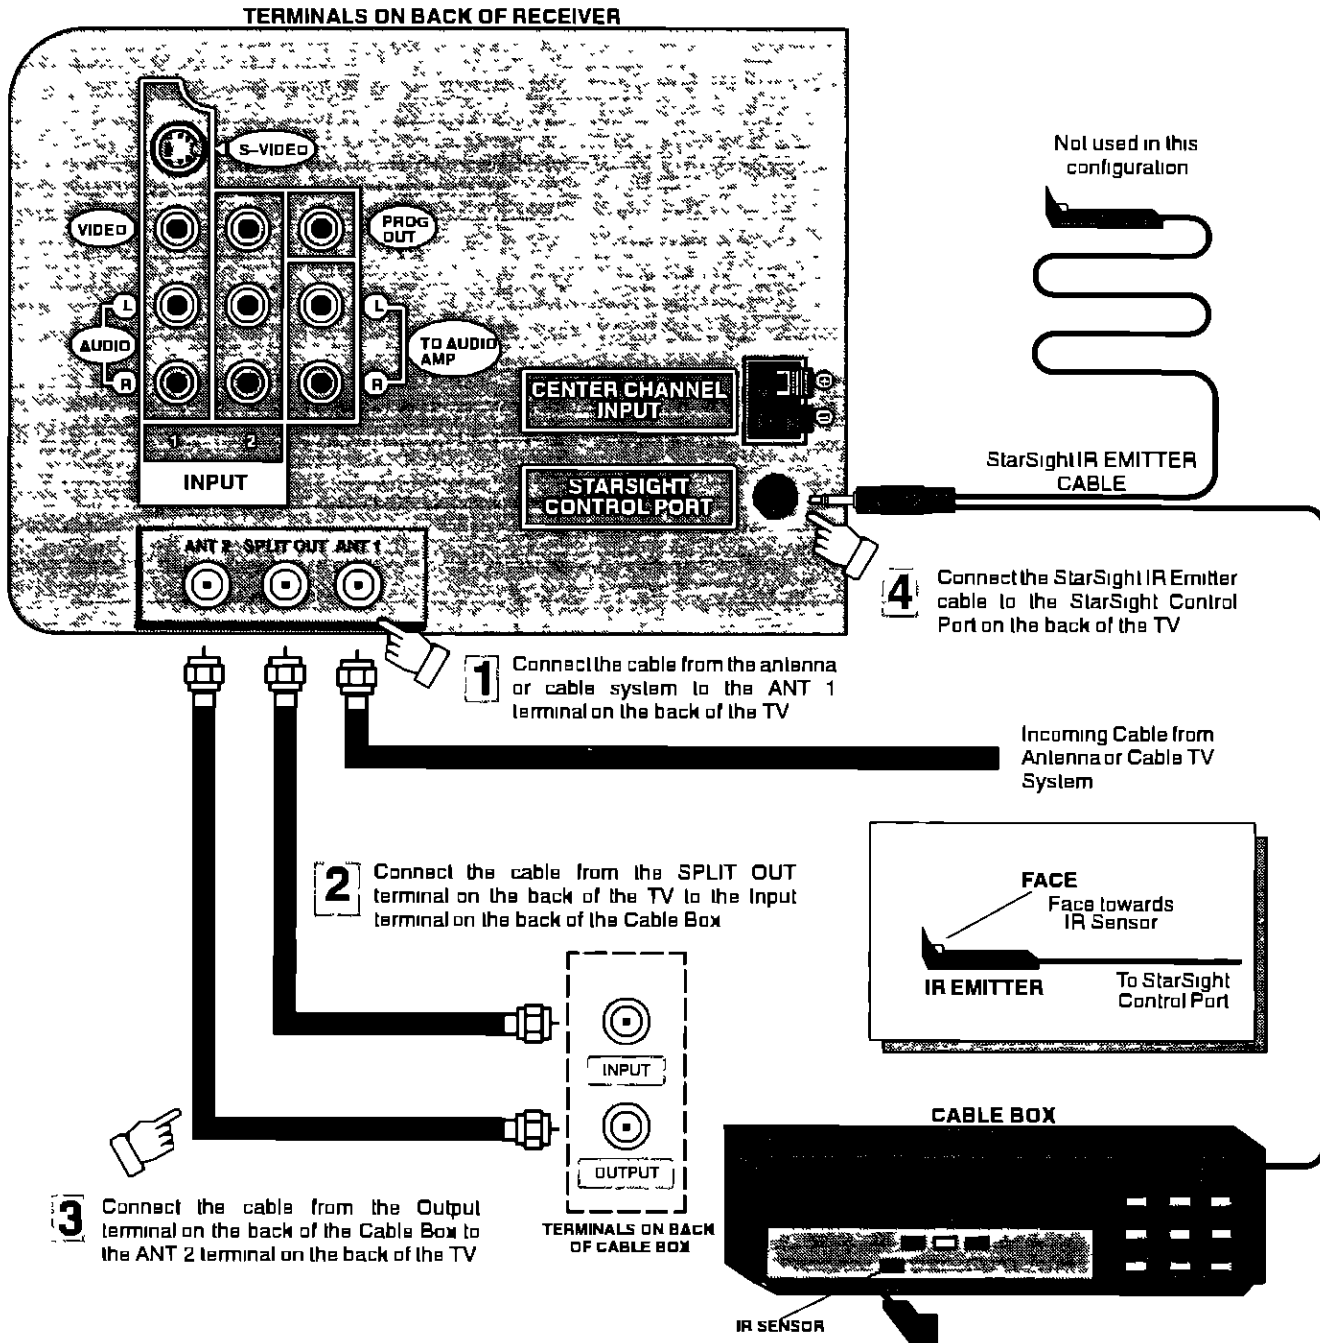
TERMINALS ON BACK OF RECEIVER

S-VIDEO

VIDEO

PROG OUT

L

AUDIO

R

L

TO AUDIO AMP

R

1

2

INPUT

CENTER CHANNEL INPUT

STARSIGHT CONTROL PORT

ANT 2 SPLIT OUT ANT 1

Not used in this configuration

StarSight IR EMITTER CABLE

4 Connect the StarSight IR Emitter cable to the StarSight Control Port on the back of the TV

1 Connect the cable from the antenna or cable system to the ANT 1 terminal on the back of the TV

Incoming Cable from Antenna or Cable TV System

2 Connect the cable from the SPLIT OUT terminal on the back of the TV to the Input terminal on the back of the Cable Box

FACE

Face towards IR Sensor

IR EMITTER

To StarSight Control Port

INPUT

OUTPUT

TERMINALS ON BACK OF CABLE BOX

CABLE BOX

3 Connect the cable from the Output terminal on the back of the Cable Box to the ANT 2 terminal on the back of the TV

IR SENSOR